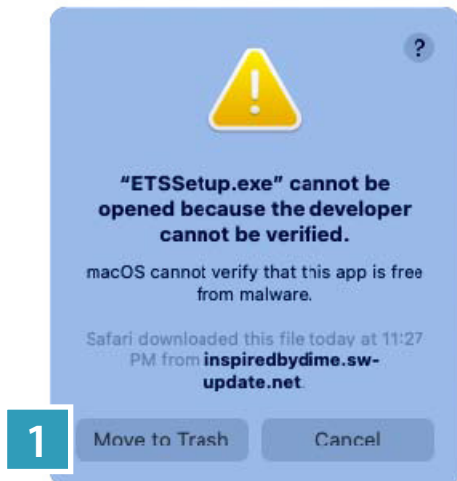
?

“ETSSetup.exe” cannot be opened because the developer cannot be verified.

macOS cannot verify that this app is free from malware.

Safari downloaded this file today at 11:27 PM from inspiredbydime.sw-update.net.

1

Move to Trash

Cancel